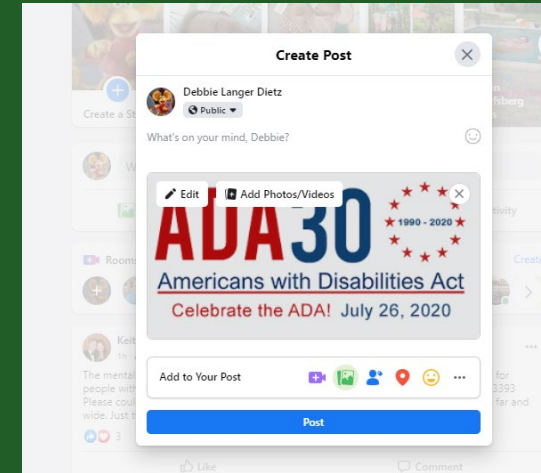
Create Post

Debbie Langer Dietz
Public

What's on your mind, Debbie?

Edit
Add Photos/Videos

ADA30
1990 - 2020
Americans with Disabilities Act
Celebrate the ADA! July 26, 2020

Add to Your Post

Post

Create a St
W
Rooms
Keit
1h
The menta
people with
Please cou
wide. Just t
3
Like
Comment
burg
ivity
Create
for
3393
far and